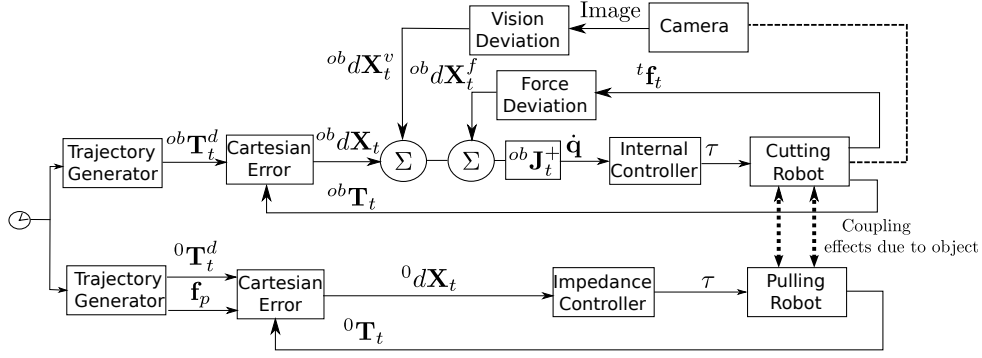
Vision Deviation

Image

Camera

${}^{ob}d\mathbf{X}_t^v$

${}^{ob}d\mathbf{X}_t^f$

Force Deviation

${}^{t}\mathbf{f}_t$

Trajectory Generator

${}^{ob}\mathbf{T}_t^d$

Cartesian Error

${}^{ob}d\mathbf{X}_t$

$\Sigma$

$\Sigma$

${}^{ob}\mathbf{J}_t^+$

$\dot{\mathbf{q}}$

Internal Controller

$\tau$

Cutting Robot

${}^{ob}\mathbf{T}_t$

Coupling effects due to object

Trajectory Generator

${}^{0}\mathbf{T}_t^d$

$\mathbf{f}_p$

Cartesian Error

${}^{0}d\mathbf{X}_t$

Impedance Controller

$\tau$

Pulling Robot

${}^{0}\mathbf{T}_t$